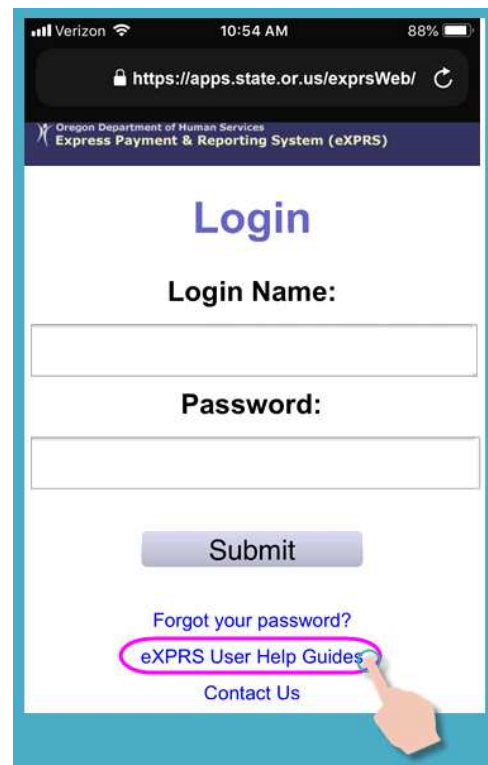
Verizon 10:54 AM 88%

https://apps.state.or.us/exprsWeb/

Oregon Department of Human Services
Express Payment & Reporting System (eXPRS)

Login

Login Name:

Password:

Submit

Forgot your password?

eXPRS User Help Guides

Contact Us